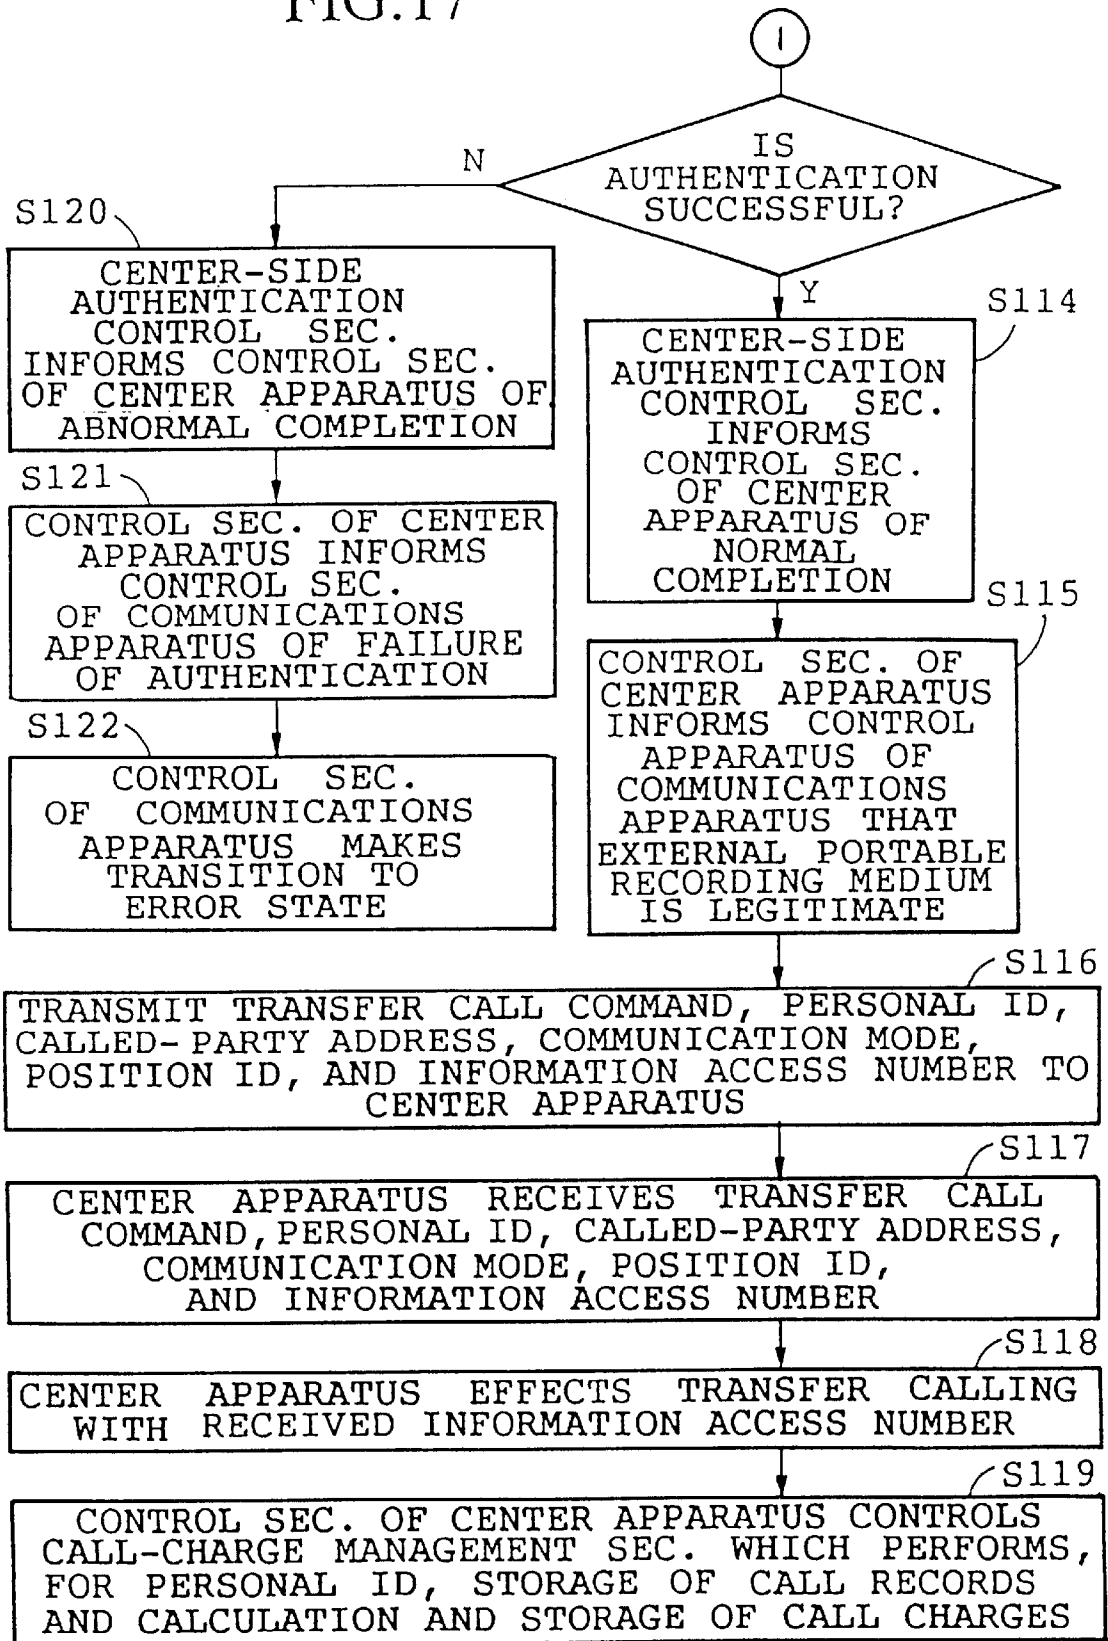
FIG.17

I

IS AUTHENTICATION SUCCESSFUL?

N

Y

S120

CENTER-SIDE AUTHENTICATION CONTROL SEC. INFORMS CONTROL SEC. OF CENTER APPARATUS OF ABNORMAL COMPLETION

S121

CONTROL SEC. OF CENTER APPARATUS INFORMS CONTROL SEC. OF COMMUNICATIONS APPARATUS OF FAILURE OF AUTHENTICATION

S122

CONTROL SEC. OF COMMUNICATIONS APPARATUS MAKES TRANSITION TO ERROR STATE

S114

CENTER-SIDE AUTHENTICATION CONTROL SEC. INFORMS CONTROL SEC. OF CENTER APPARATUS OF NORMAL COMPLETION

S115

CONTROL SEC. OF CENTER APPARATUS INFORMS CONTROL APPARATUS OF COMMUNICATIONS APPARATUS THAT EXTERNAL PORTABLE RECORDING MEDIUM IS LEGITIMATE

S116

TRANSMIT TRANSFER CALL COMMAND, PERSONAL ID, CALLED-PARTY ADDRESS, COMMUNICATION MODE, POSITION ID, AND INFORMATION ACCESS NUMBER TO CENTER APPARATUS

S117

CENTER APPARATUS RECEIVES TRANSFER CALL COMMAND, PERSONAL ID, CALLED-PARTY ADDRESS, COMMUNICATION MODE, POSITION ID, AND INFORMATION ACCESS NUMBER

S118

CENTER APPARATUS EFFECTS TRANSFER CALLING WITH RECEIVED INFORMATION ACCESS NUMBER

S119

CONTROL SEC. OF CENTER APPARATUS CONTROLS CALL-CHARGE MANAGEMENT SEC. WHICH PERFORMS, FOR PERSONAL ID, STORAGE OF CALL RECORDS AND CALCULATION AND STORAGE OF CALL CHARGES